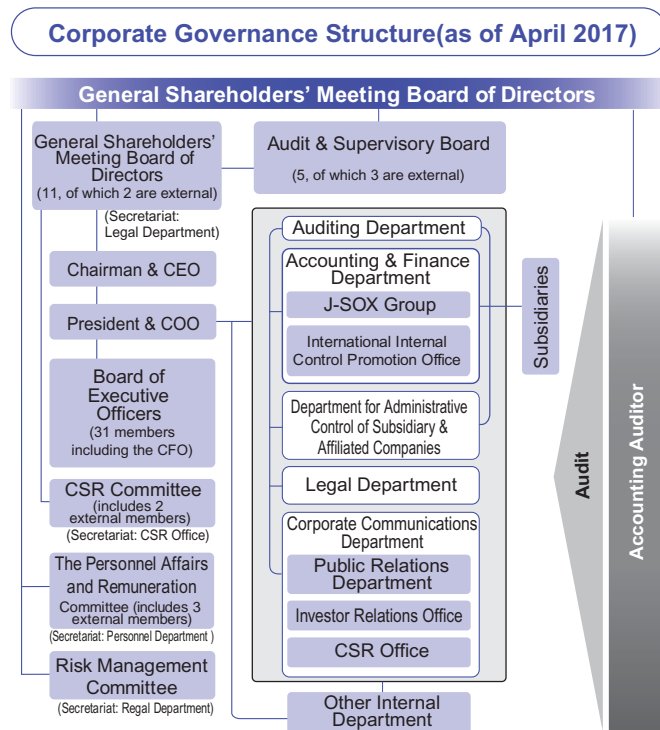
Corporate Governance Structure(as of April 2017)

General Shareholders' Meeting Board of Directors

General Shareholders' Meeting Board of Directors
(11, of which 2 are external)

(Secretariat: Legal Department)

Audit & Supervisory Board
(5, of which 3 are external)

Chairman & CEO

President & COO

Board of Executive Officers
(31 members including the CFO)

CSR Committee
(includes 2 external members)
(Secretariat: CSR Office)

The Personnel Affairs and Remuneration Committee (includes 3 external members)
(Secretariat: Personnel Department )

Risk Management Committee
(Secretariat: Regal Department)

Auditing Department

Accounting & Finance Department

J-SOX Group

International Internal Control Promotion Office

Department for Administrative Control of Subsidiary & Affiliated Companies

Legal Department

Corporate Communications Department

Public Relations Department

Investor Relations Office

CSR Office

Other Internal Department

Subsidiaries

Audit

Accounting Auditor